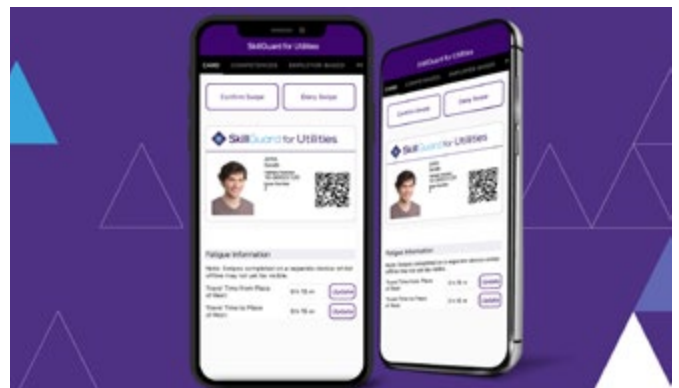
SkillGuard for Utilities

CARD COMPETENCIES EMPLOYER BADGES

Confirm Swipe

Diary Swipe

SkillGuard for Utilities

John Smith

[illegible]

Fatigue Information

Note: Swipes completed on a separate device whilst offline may not yet be visible.

Travel Time from Place of Rest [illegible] Update

Travel Time to Place of Rest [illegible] Update

SkillGuard for Utilities

CARD COMPETENCIES EMPLOYER BADGES

Confirm Swipe

Diary Swipe

SkillGuard for Utilities

Fatigue Information

Note: Swipes completed on a separate device whilst offline may not yet be visible.

Travel Time from Place of Rest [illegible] Update

Travel Time to Place of Rest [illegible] Update